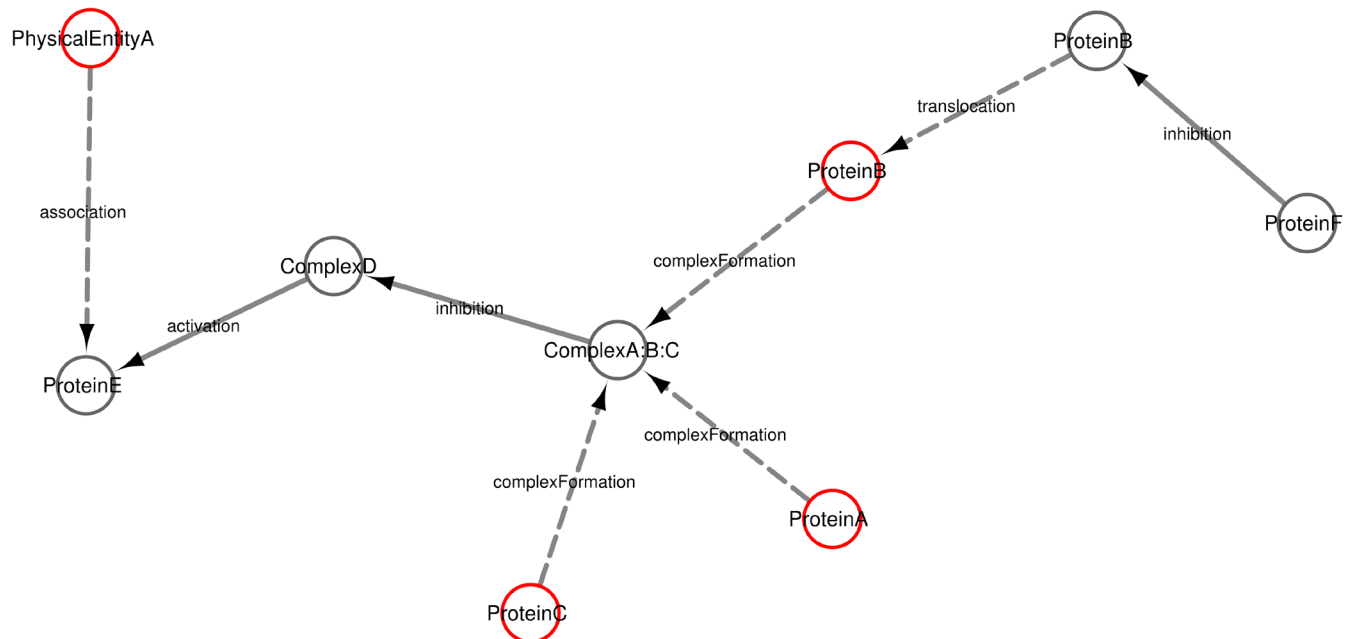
PhysicalEntityA

ProteinB

translocation

inhibition

ProteinB

association

ProteinF

complexFormation

ComplexD

inhibition

activation

ComplexA:B:C

ProteinE

complexFormation

complexFormation

ProteinA

ProteinC